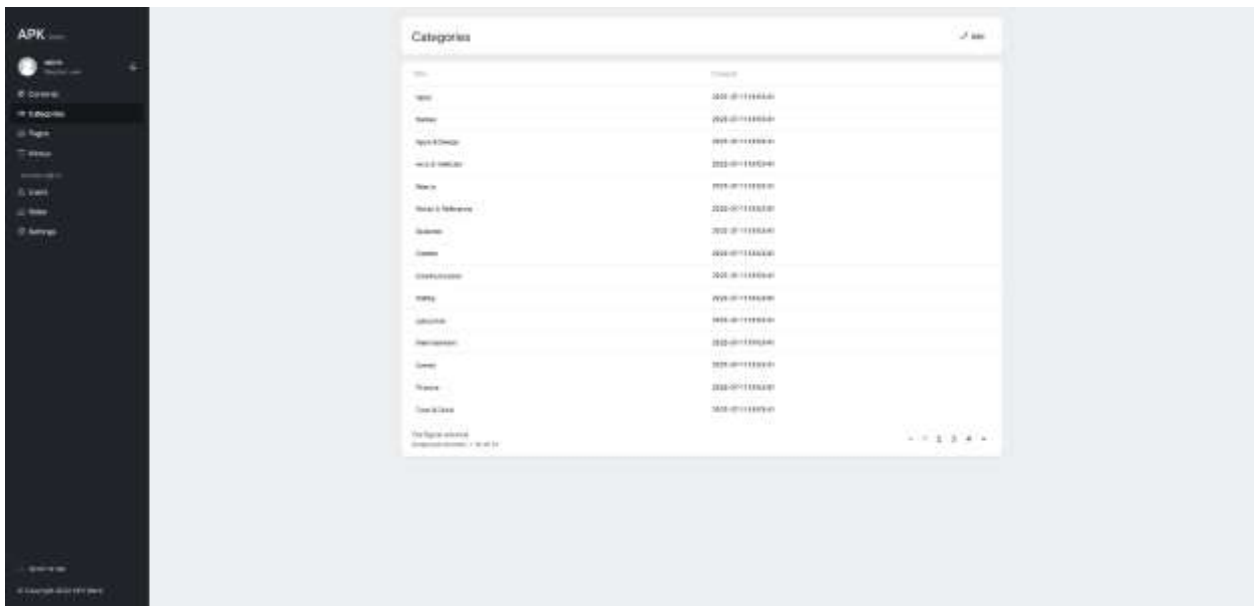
APK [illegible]

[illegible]

Contents
Categories
Pages
Menus
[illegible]
Users
Roles
Settings

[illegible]
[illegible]

Categories

Edit

| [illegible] | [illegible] |
|---|---|
| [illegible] | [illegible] |
| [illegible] | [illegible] |
| Apps & Design | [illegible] |
| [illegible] | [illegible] |
| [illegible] | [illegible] |
| Books & Reference | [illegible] |
| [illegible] | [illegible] |
| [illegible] | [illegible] |
| Communication | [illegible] |
| Dating | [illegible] |
| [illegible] | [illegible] |
| Entertainment | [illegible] |
| Events | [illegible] |
| Finance | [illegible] |
| Food & Drink | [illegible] |

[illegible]
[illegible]

1 2 3 4